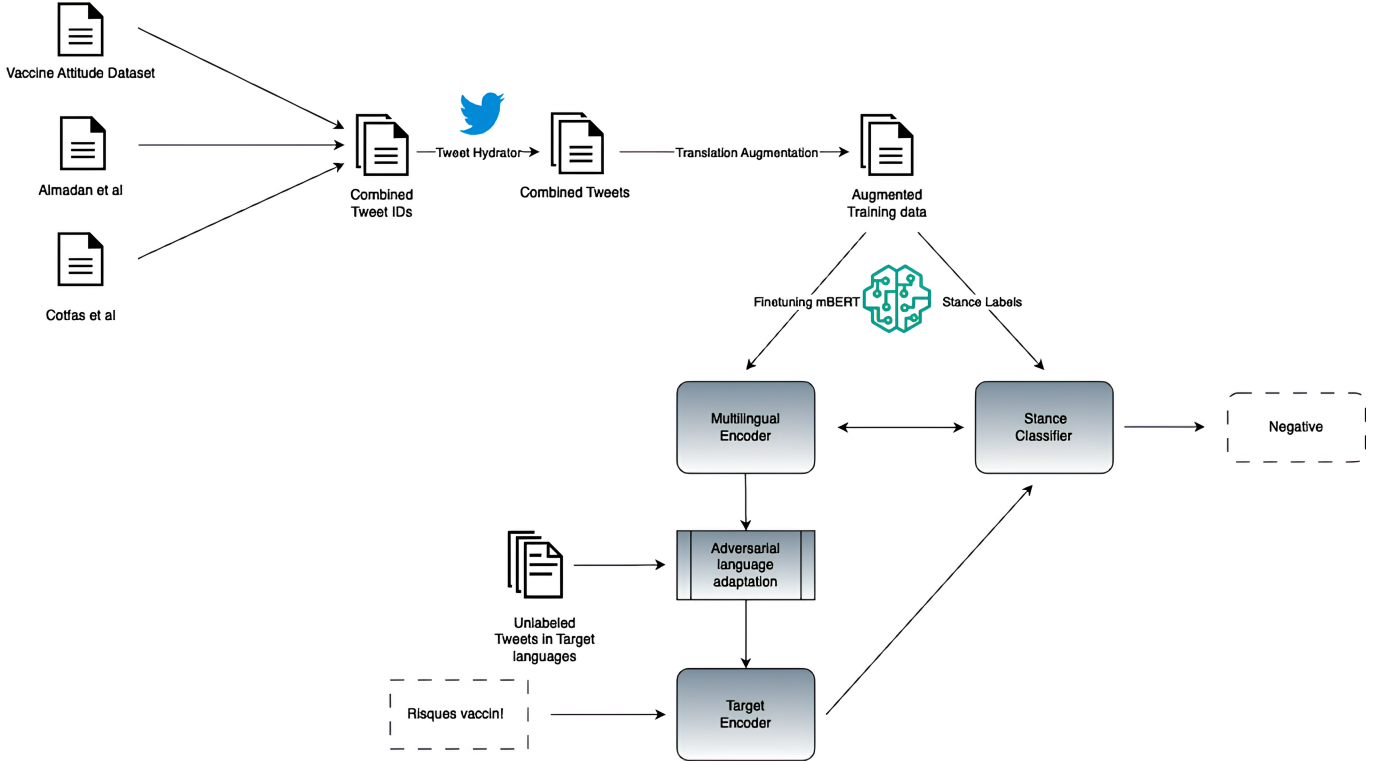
Vaccine Attitude Dataset

Almadan et al

Cotfas et al

Combined Tweet IDs

Tweet Hydrator

Combined Tweets

Translation Augmentation

Augmented Training data

Finetuning mBERT

Stance Labels

Multilingual Encoder

Stance Classifier

Negative

Adversarial language adaptation

Unlabeled Tweets in Target languages

Risques vaccin!

Target Encoder